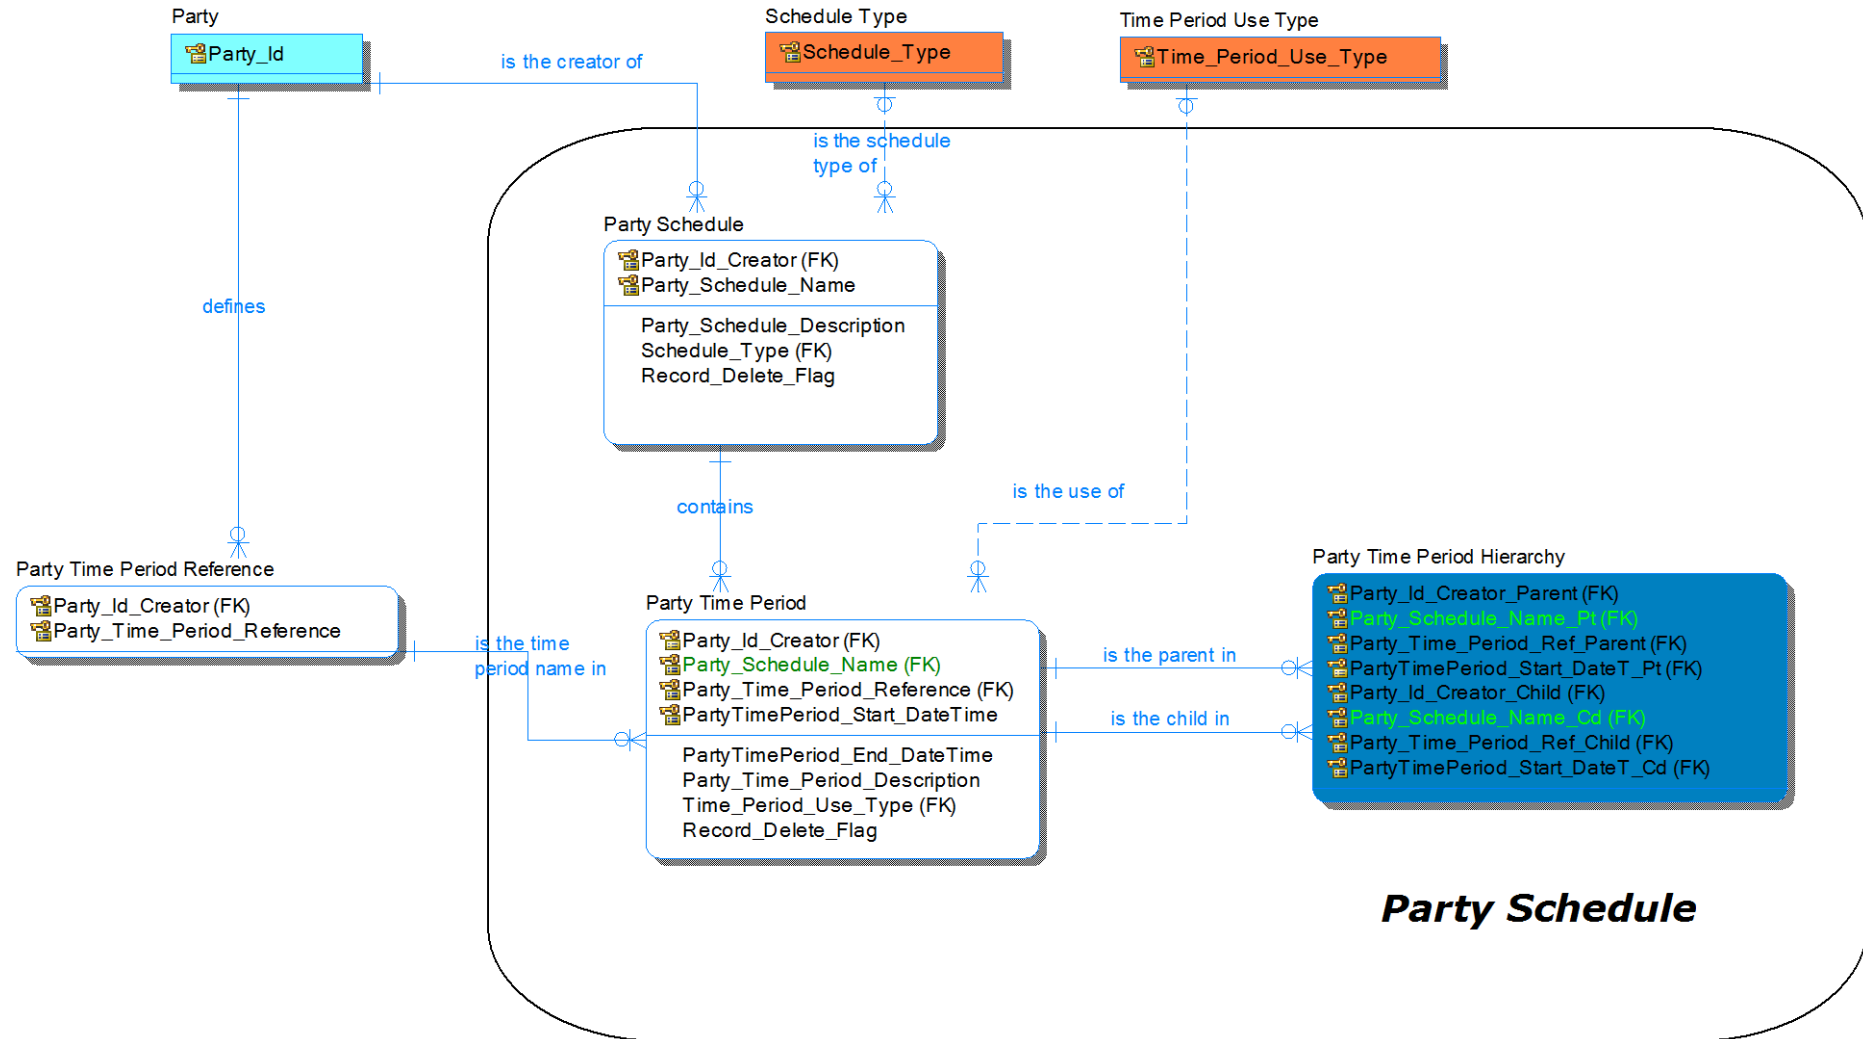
Party

Party_Id

is the creator of

Schedule Type

Schedule_Type

Time Period Use Type

Time_Period_Use_Type

is the schedule type of

defines

Party Schedule

Party_Id_Creator (FK)
Party_Schedule_Name

Party_Schedule_Description
Schedule_Type (FK)
Record_Delete_Flag

contains

is the use of

Party Time Period Reference

Party_Id_Creator (FK)
Party_Time_Period_Reference

is the time period name in

Party Time Period

Party_Id_Creator (FK)
Party_Schedule_Name (FK)
Party_Time_Period_Reference (FK)
PartyTimePeriod_Start_DateTime

PartyTimePeriod_End_DateTime
Party_Time_Period_Description
Time_Period_Use_Type (FK)
Record_Delete_Flag

is the parent in

is the child in

Party Time Period Hierarchy

Party_Id_Creator_Parent (FK)
Party_Schedule_Name_Pt (FK)
Party_Time_Period_Ref_Parent (FK)
PartyTimePeriod_Start_DateT_Pt (FK)
Party_Id_Creator_Child (FK)
Party_Schedule_Name_Cd (FK)
Party_Time_Period_Ref_Child (FK)
PartyTimePeriod_Start_DateT_Cd (FK)

Party Schedule